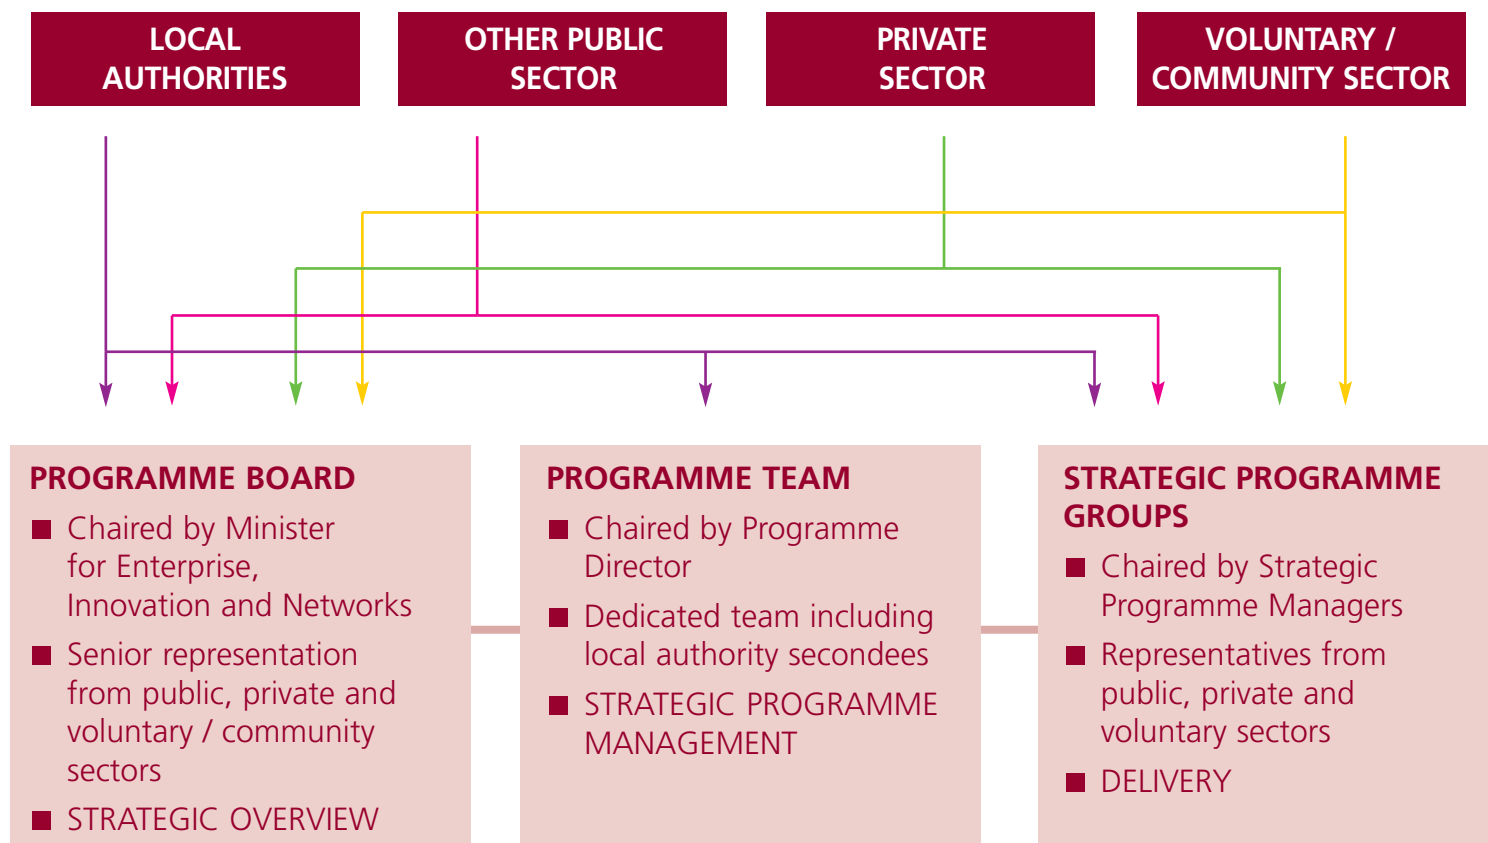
LOCAL AUTHORITIES

OTHER PUBLIC SECTOR

PRIVATE SECTOR

VOLUNTARY / COMMUNITY SECTOR

PROGRAMME BOARD

- Chaired by Minister for Enterprise, Innovation and Networks
- Senior representation from public, private and voluntary / community sectors
- STRATEGIC OVERVIEW

PROGRAMME TEAM

- Chaired by Programme Director
- Dedicated team including local authority secondees
- STRATEGIC PROGRAMME MANAGEMENT

STRATEGIC PROGRAMME GROUPS

- Chaired by Strategic Programme Managers
- Representatives from public, private and voluntary sectors
- DELIVERY